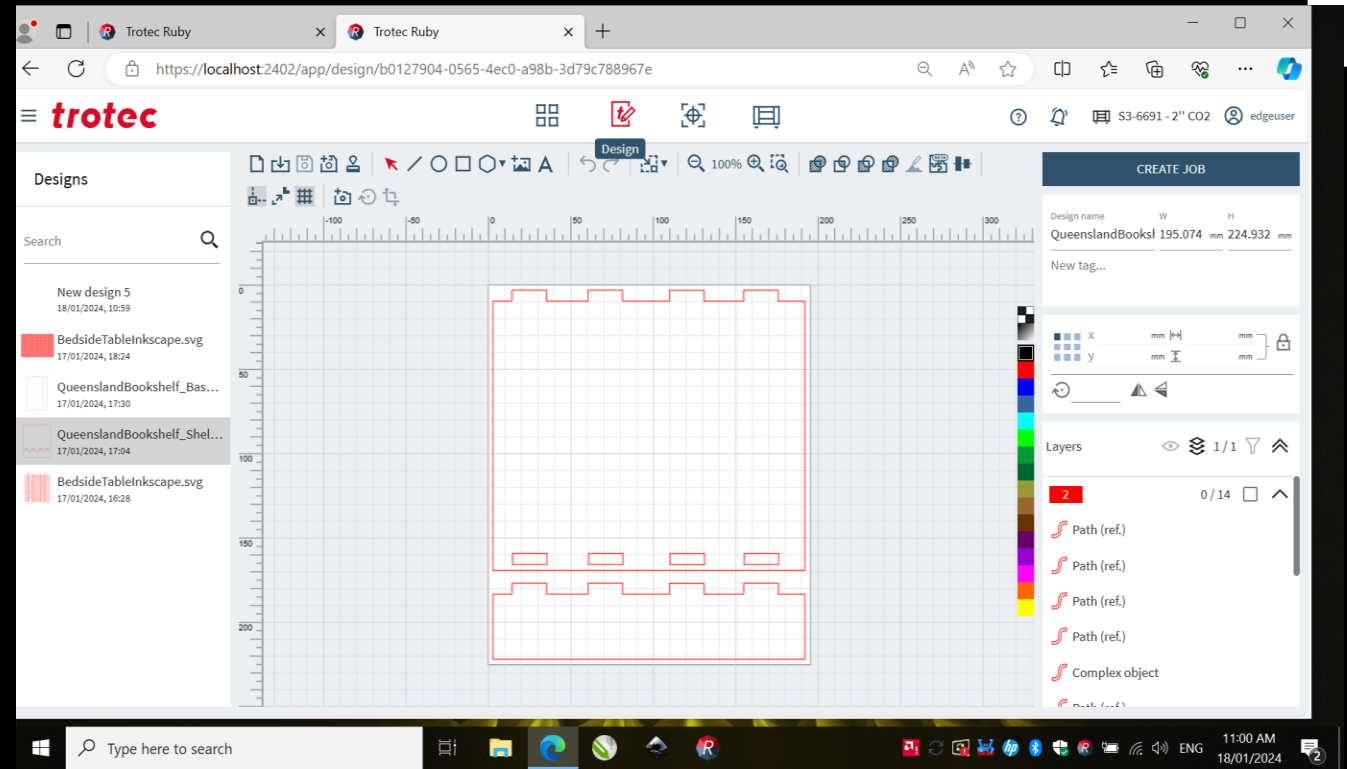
Trotec Ruby
Trotec Ruby
https://localhost:2402/app/design/b0127904-0565-4ec0-a98b-3d79c788967e

trotec
Design
S3-6691 - 2'' CO2
edgeuser

Designs
Search
New design 5
18/01/2024, 10:59
BedsideTableInkscape.svg
17/01/2024, 18:24
QueenslandBookshelf_Bas...
17/01/2024, 17:30
QueenslandBookshelf_Shel...
17/01/2024, 17:04
BedsideTableInkscape.svg
17/01/2024, 16:28

100%

-100 -50 0 50 100 150 200 250 300
0
50
100
150
200

CREATE JOB
Design name
QueenslandBooksl
W
195.074 mm
H
224.932 mm
New tag...
x mm mm
y mm mm

Layers 1 / 1
2 0 / 14
Path (ref.)
Path (ref.)
Path (ref.)
Path (ref.)
Complex object
Path (ref.)

Type here to search
ENG
11:00 AM
18/01/2024
2